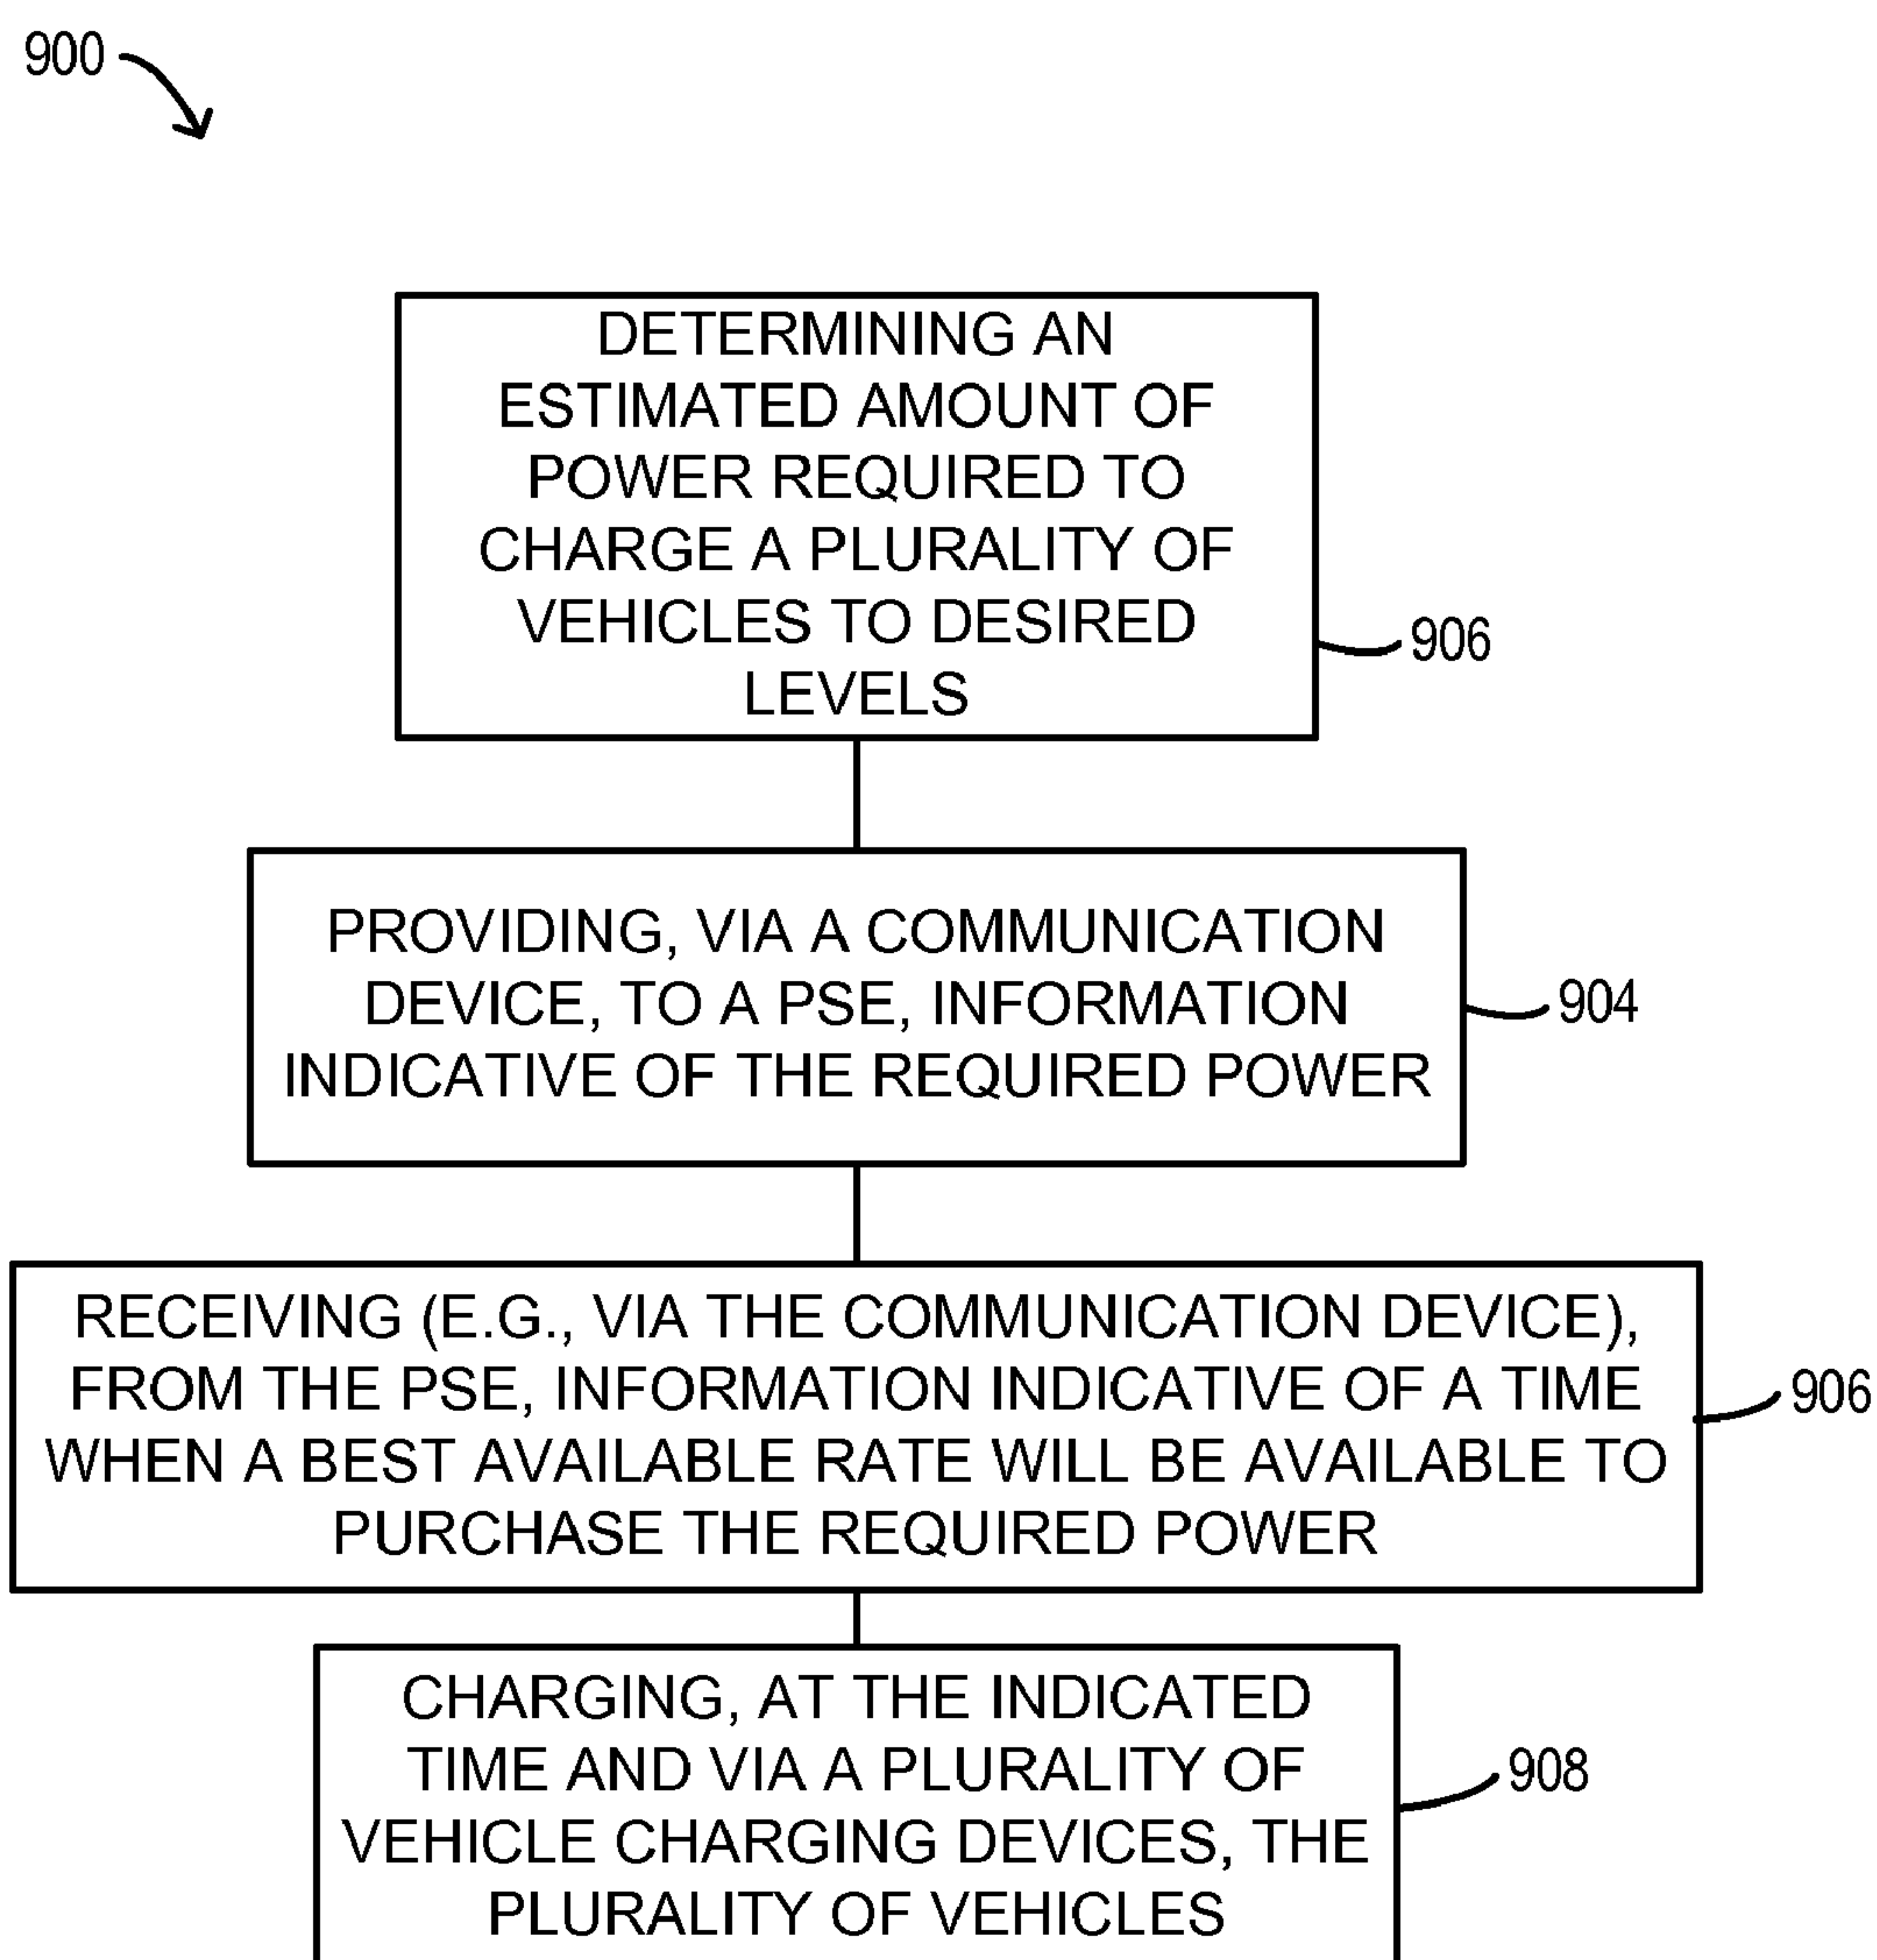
900

DETERMINING AN ESTIMATED AMOUNT OF POWER REQUIRED TO CHARGE A PLURALITY OF VEHICLES TO DESIRED LEVELS

906

PROVIDING, VIA A COMMUNICATION DEVICE, TO A PSE, INFORMATION INDICATIVE OF THE REQUIRED POWER

904

RECEIVING (E.G., VIA THE COMMUNICATION DEVICE), FROM THE PSE, INFORMATION INDICATIVE OF A TIME WHEN A BEST AVAILABLE RATE WILL BE AVAILABLE TO PURCHASE THE REQUIRED POWER

906

CHARGING, AT THE INDICATED TIME AND VIA A PLURALITY OF VEHICLE CHARGING DEVICES, THE PLURALITY OF VEHICLES

908